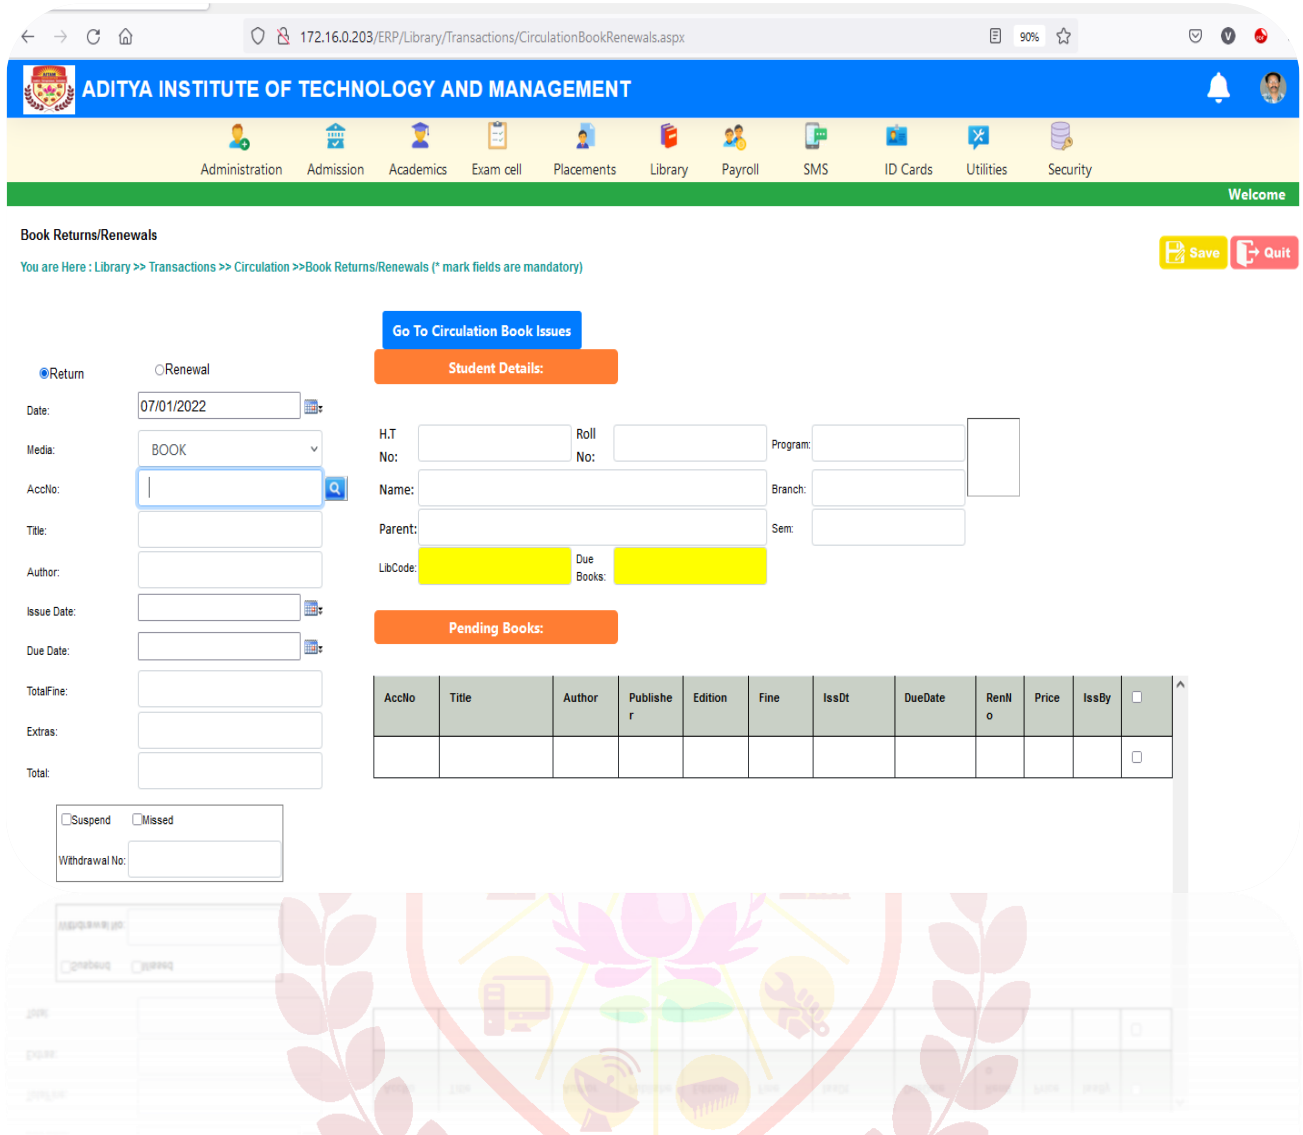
172.16.0.203/ERP/Library/Transactions/CirculationBookRenewals.aspx

90%

ADITYA INSTITUTE OF TECHNOLOGY AND MANAGEMENT

Administration Admission Academics Exam cell Placements Library Payroll SMS ID Cards Utilities Security

Welcome

Book Returns/Renewals

Save Quit

You are Here : Library >> Transactions >> Circulation >>Book Returns/Renewals (* mark fields are mandatory)

Go To Circulation Book Issues

Student Details:

Return Renewal

Date: 07/01/2022

Media: BOOK

AccNo:

Title:

Author:

Issue Date:

Due Date:

TotalFine:

Extras:

Total:

Suspend Missed

Withdrawal No:

H.T No:

Roll No:

Program:

Name:

Branch:

Parent:

Sem:

LibCode:

Due Books:

Pending Books:

| AccNo | Title | Author | Publisher | Edition | Fine | IssDt | DueDate | RenNo | Price | IssBy | |
|---|---|---|---|---|---|---|---|---|---|---|---|
| | | | | | | | | | | | |